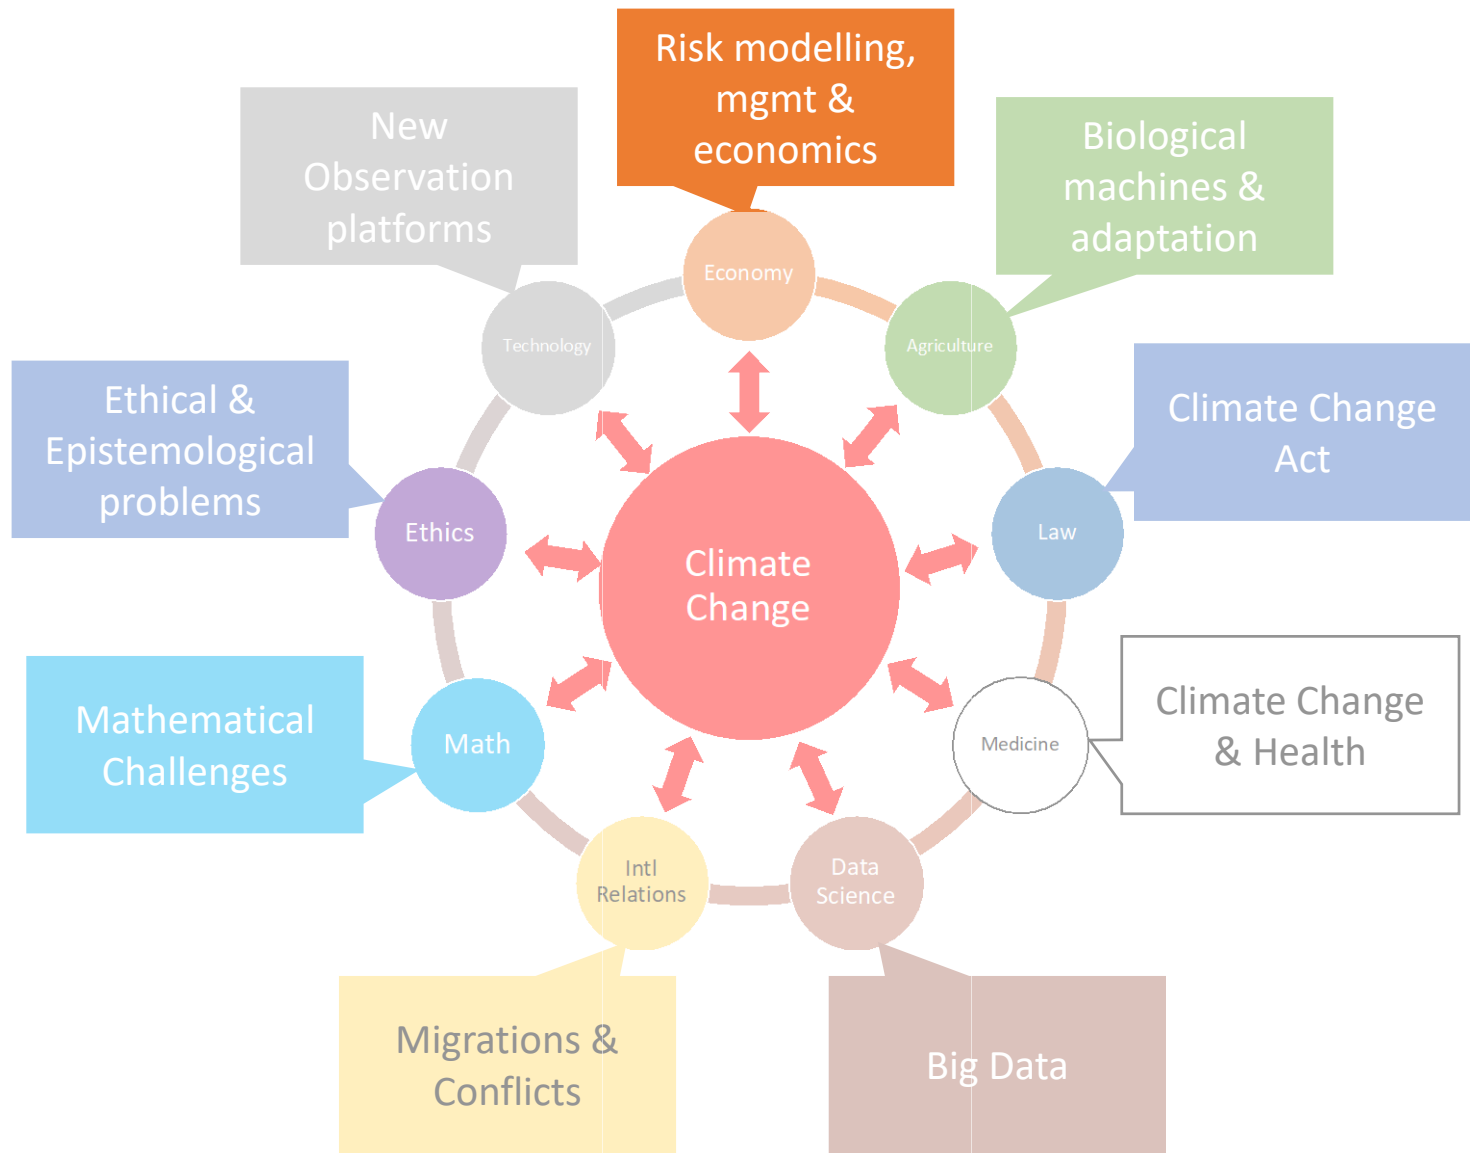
Risk modelling, mgmt & economics

New Observation platforms

Biological machines & adaptation

Economy

Technology

Agriculture

Climate Change Act

Ethical & Epistemological problems

Ethics

Climate Change

Law

Mathematical Challenges

Math

Medicine

Climate Change & Health

Intl Relations

Data Science

Migrations & Conflicts

Big Data